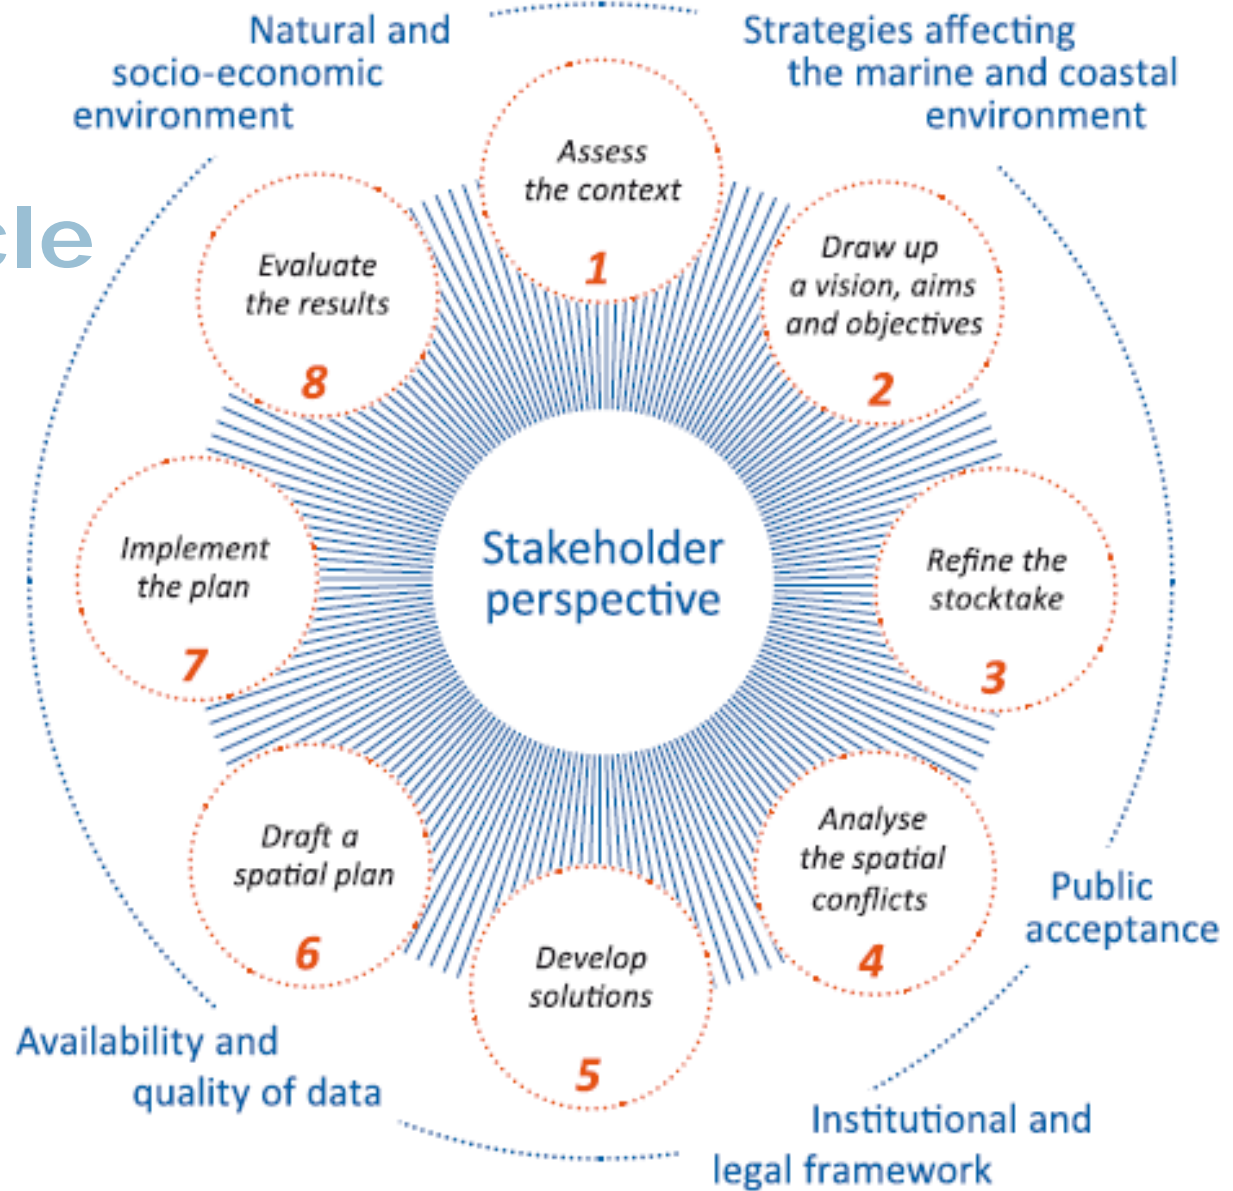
Natural and socio-economic environment

Strategies affecting the marine and coastal environment

cle

Assess the context
1

Draw up a vision, aims and objectives
2

Refine the stocktake
3

Analyse the spatial conflicts
4

Develop solutions
5

Draft a spatial plan
6

Implement the plan
7

Evaluate the results
8

Stakeholder perspective

Public acceptance

Institutional and legal framework

Availability and quality of data